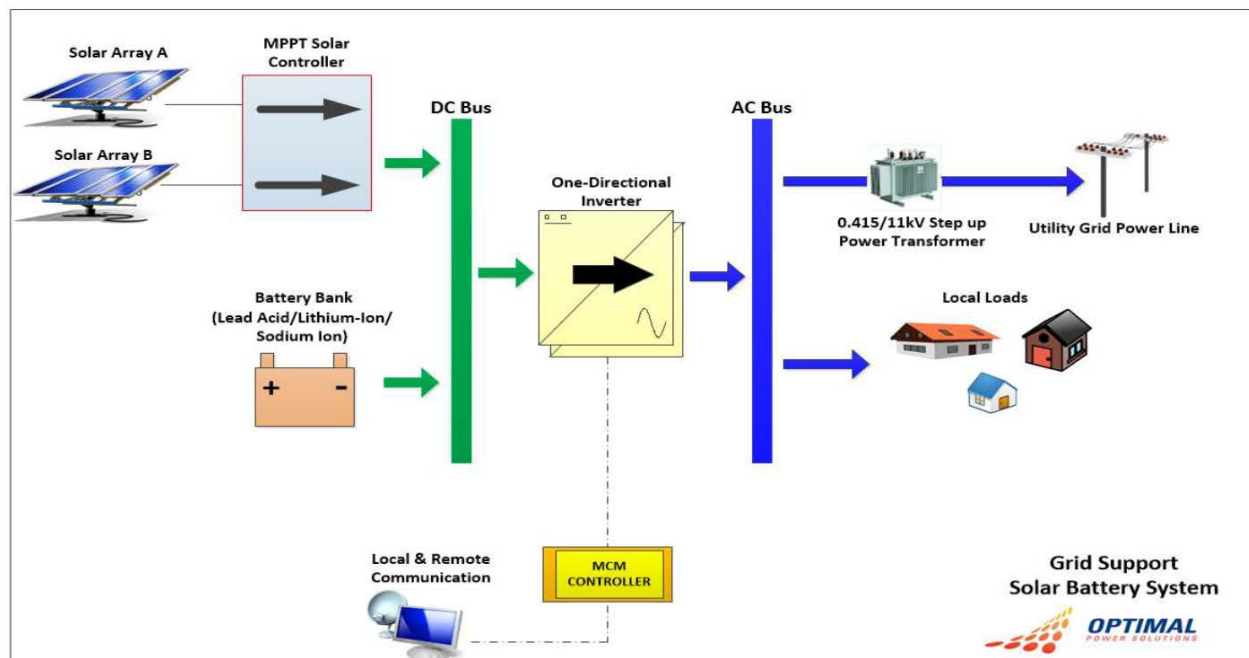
Solar Array A

MPPT Solar Controller

Solar Array B

DC Bus

AC Bus

One-Directional Inverter

0.415/11kV Step up Power Transformer

Utility Grid Power Line

Battery Bank (Lead Acid/Lithium-Ion/ Sodium Ion)

+ -

Local Loads

Local & Remote Communication

MCM CONTROLLER

Grid Support Solar Battery System

OPTIMAL POWER SOLUTIONS